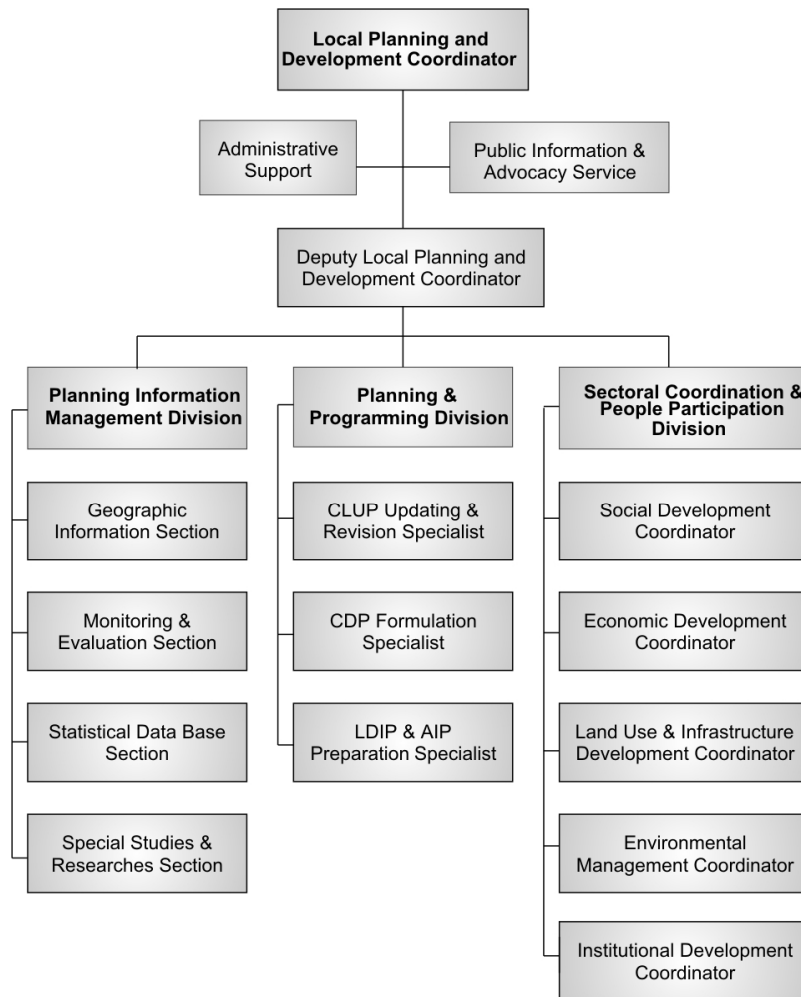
Local Planning and Development Coordinator

Administrative Support

Public Information & Advocacy Service

Deputy Local Planning and Development Coordinator

Planning Information Management Division

Geographic Information Section

Monitoring & Evaluation Section

Statistical Data Base Section

Special Studies & Researches Section

Planning & Programming Division

CLUP Updating & Revision Specialist

CDP Formulation Specialist

LDIP & AIP Preparation Specialist

Sectoral Coordination & People Participation Division

Social Development Coordinator

Economic Development Coordinator

Land Use & Infrastructure Development Coordinator

Environmental Management Coordinator

Institutional Development Coordinator